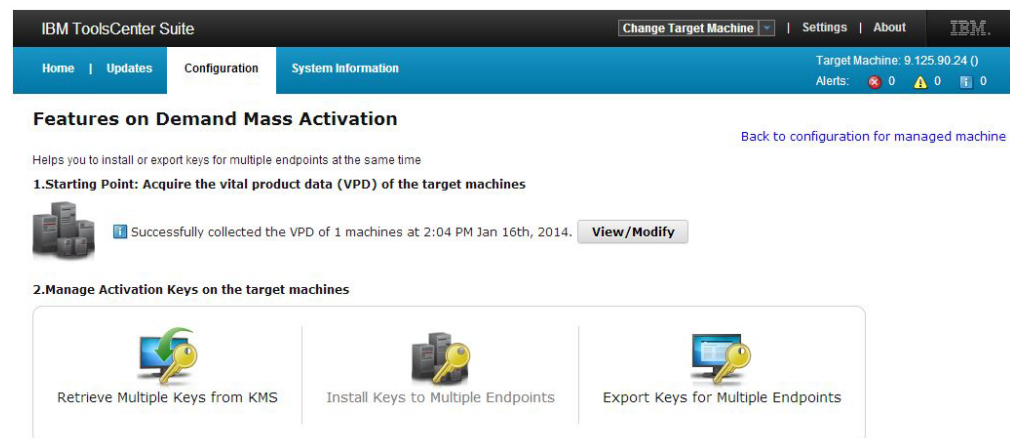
IBM ToolsCenter Suite

Change Target Machine | Settings | About

IBM.

Home | Updates Configuration System Information

Target Machine: 9.125.90.24 ()

Alerts: 0 0 0

Features on Demand Mass Activation

Back to configuration for managed machine

Helps you to install or export keys for multiple endpoints at the same time

1.Starting Point: Acquire the vital product data (VPD) of the target machines

Successfully collected the VPD of 1 machines at 2:04 PM Jan 16th, 2014. View/Modify

2.Manage Activation Keys on the target machines

Retrieve Multiple Keys from KMS

Install Keys to Multiple Endpoints

Export Keys for Multiple Endpoints